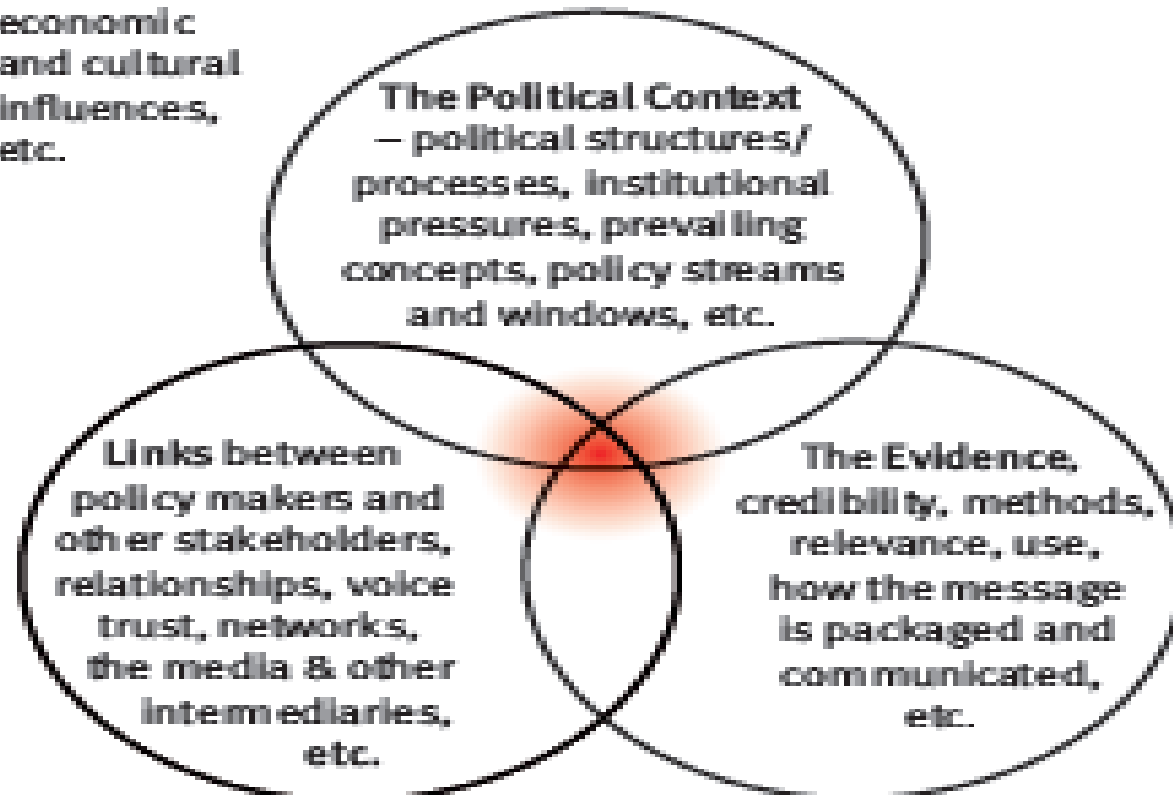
economic and cultural influences, etc.

The Political Context – political structures/ processes, institutional pressures, prevailing concepts, policy streams and windows, etc.

Links between policy makers and other stakeholders, relationships, voice trust, networks, the media & other intermediaries, etc.

The Evidence, credibility, methods, relevance, use, how the message is packaged and communicated, etc.